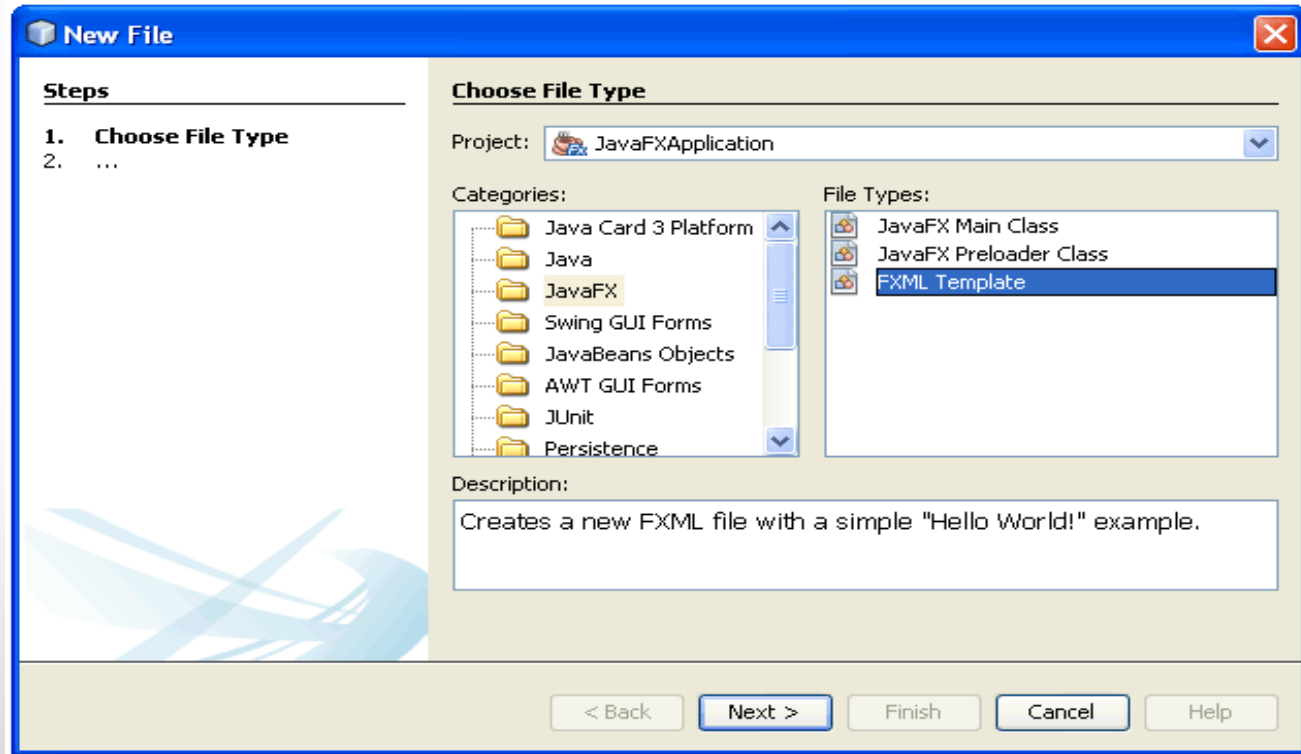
New File

Steps

1. Choose File Type
2. ...

Choose File Type

Project: JavaFXApplication

Categories:
Java Card 3 Platform
Java
JavaFX
Swing GUI Forms
JavaBeans Objects
AWT GUI Forms
JUnit
Persistence

File Types:
JavaFX Main Class
JavaFX Preloader Class
FXML Template

Description:
Creates a new FXML file with a simple "Hello World!" example.

< Back Next > Finish Cancel Help